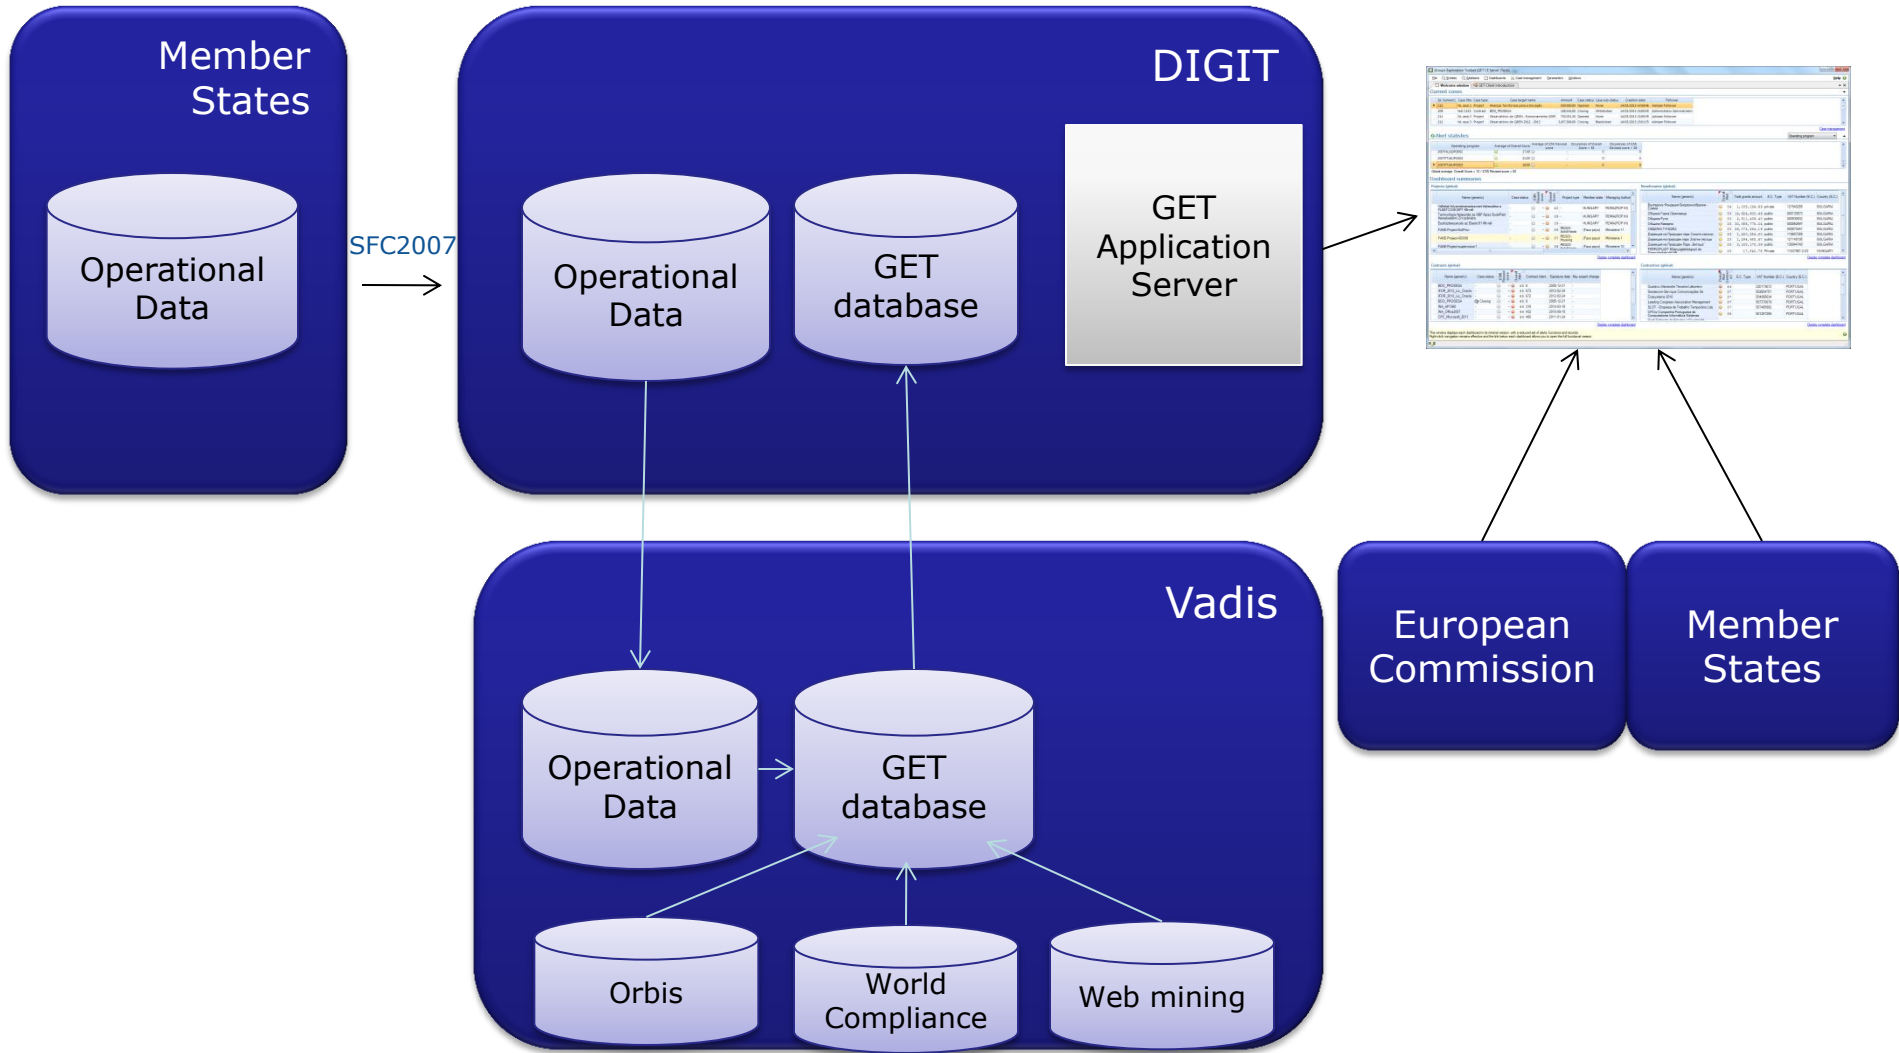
Member States

Operational Data

SFC2007

DIGIT

Operational Data

GET database

GET Application Server

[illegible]

Vadis

Operational Data

GET database

Orbis

World Compliance

Web mining

European Commission

Member States